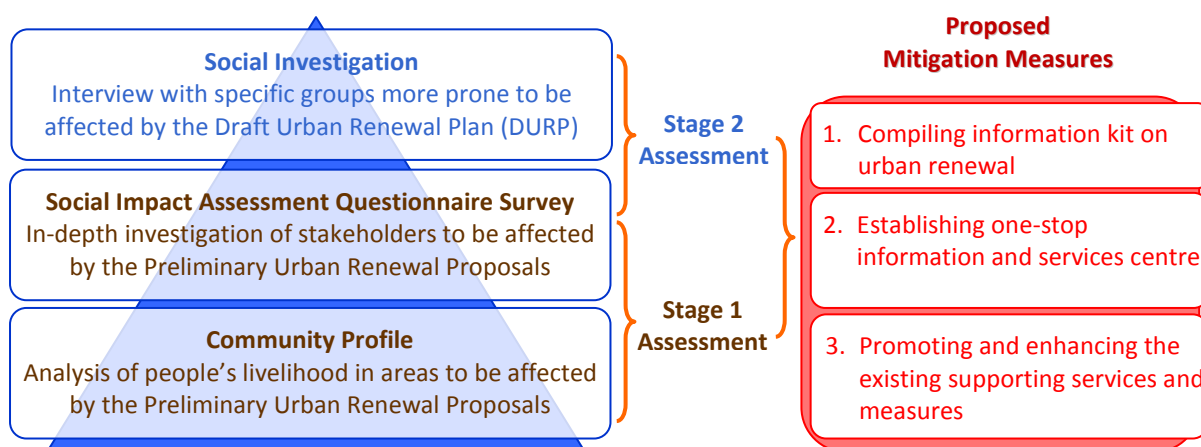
Social Investigation
Interview with specific groups more prone to be affected by the Draft Urban Renewal Plan (DURP)

Social Impact Assessment Questionnaire Survey
In-depth investigation of stakeholders to be affected by the Preliminary Urban Renewal Proposals

Community Profile
Analysis of people's livelihood in areas to be affected by the Preliminary Urban Renewal Proposals

Stage 2 Assessment

Stage 1 Assessment

Proposed Mitigation Measures

1. Compiling information kit on urban renewal

2. Establishing one-stop information and services centre

3. Promoting and enhancing the existing supporting services and measures